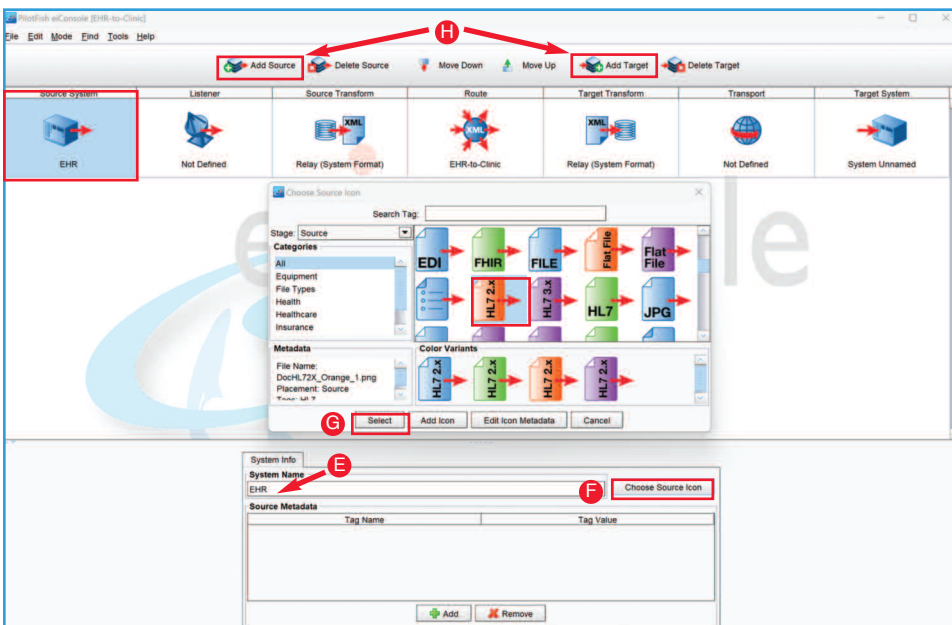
PilotFish eiConsole [EHR-to-Clinic]

File Edit Mode Find Tools Help

H

Add Source
Delete Source
Move Down
Move Up
Add Target
Delete Target

| Source System | Listener | Source Transform | Route | Target Transform | Transport | Target System |
|---|---|---|---|---|---|---|
| EHR | Not Defined | Relay (System Format) | EHR-to-Clinic | Relay (System Format) | Not Defined | System Unnamed |

XML
XML
XML

Choose Source Icon

Search Tag:

Stage: Source

Categories
All
Equipment
File Types
Health
Healthcare
Insurance

EDI
FHIR
FILE
Flat File
Flat File
HL7 2.x
HL7 3.x
HL7
JPG

Metadata
File Name:
DocHL72X_Orange_1.png
Placement: Source
Tags: HL7

Color Variants
HL7 2.x
HL7 2.x
HL7 2.x
HL7 2.x

G

Select
Add Icon
Edit Icon Metadata
Cancel

System Info

System Name
E

EHR

F

Choose Source Icon

Source Metadata

| Tag Name | Tag Value |
|---|---|

Add
Remove